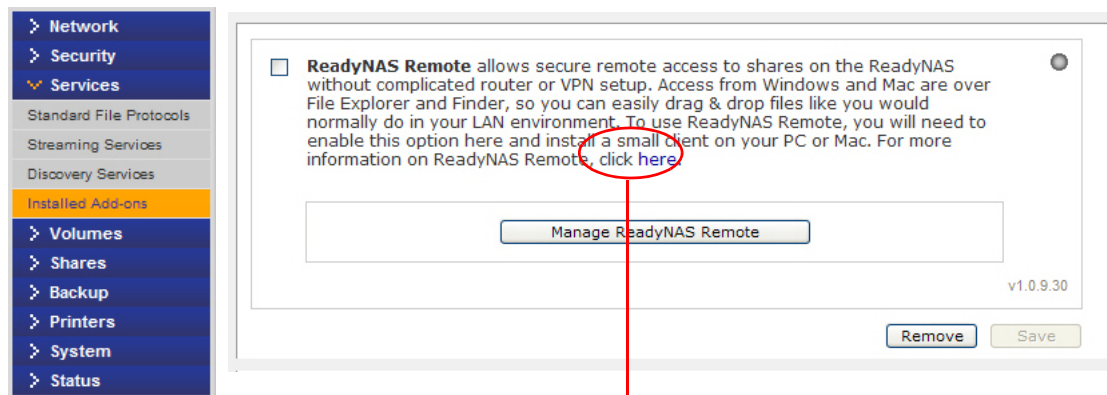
Network
Security
Services
Standard File Protocols
Streaming Services
Discovery Services
Installed Add-ons
Volumes
Shares
Backup
Printers
System
Status

ReadyNAS Remote allows secure remote access to shares on the ReadyNAS without complicated router or VPN setup. Access from Windows and Mac are over File Explorer and Finder, so you can easily drag & drop files like you would normally do in your LAN environment. To use ReadyNAS Remote, you will need to enable this option here and install a small client on your PC or Mac. For more information on ReadyNAS Remote, click here.

Manage ReadyNAS Remote

v1.0.9.30

Remove
Save